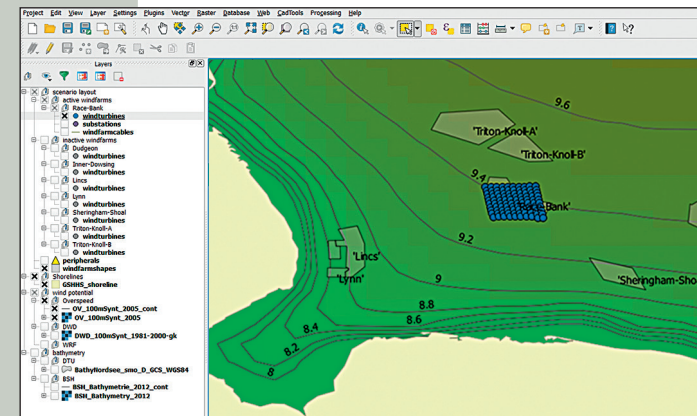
Project Edit View Layer Settings Plugins Vector Raster Database Web CadTools Processing Help

Layers

scenario layout
active windfarms
Race-Bank
windturbines
substations
windfarmcables
inactive windfarms
Dudgeon
windturbines
Inner-Dowsing
windturbines
Lincs
windturbines
Lynn
windturbines
Sheringham-Shoal
windturbines
Triton-Knoll-A
windturbines
Triton-Knoll-B
windturbines
peripherals
windfarmshapes
Shorelines
GSHHS_shoreline
wind potential
Overspeed
OV_100mSynt_2005_cont
OV_100mSynt_2005
DWD
DWD_100mSynt_1981-2000-gk
WRF
bathymetry
DTU
BathyNordsee_smo_D_GCS_WGS84
BSH
BSH_Bathymetrie_2012_cont
BSH_Bathymetry_2012

9.6
'Triton-Knoll-A'
'Triton-Knoll-B'
9.4
'Race-Bank'
9.2
'Lincs'
'Lynn'
9
'Sheringham-Shoal'
8.8
8.6
8.4
8.2
8